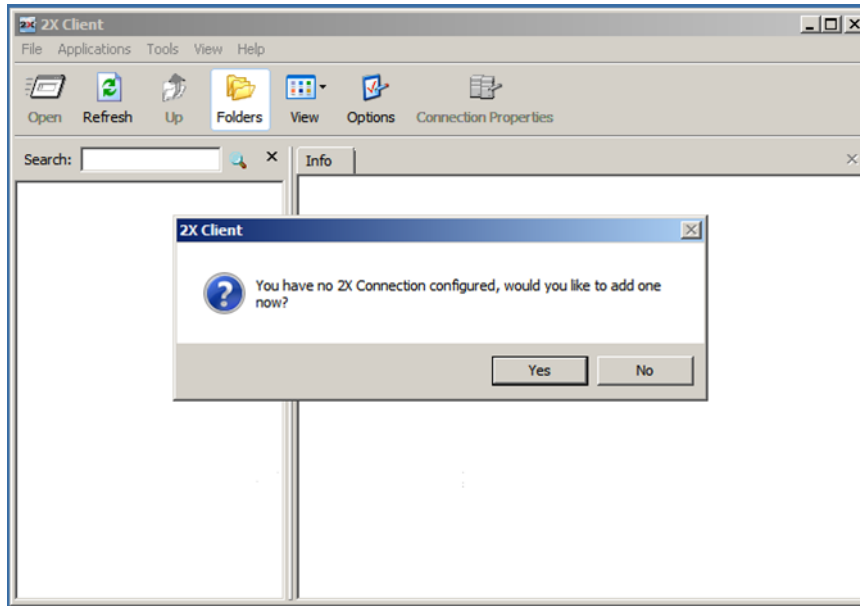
2X Client

File Applications Tools View Help

Open Refresh Up Folders View Options Connection Properties

Search:

Info

2X Client

You have no 2X Connection configured, would you like to add one now?

Yes No